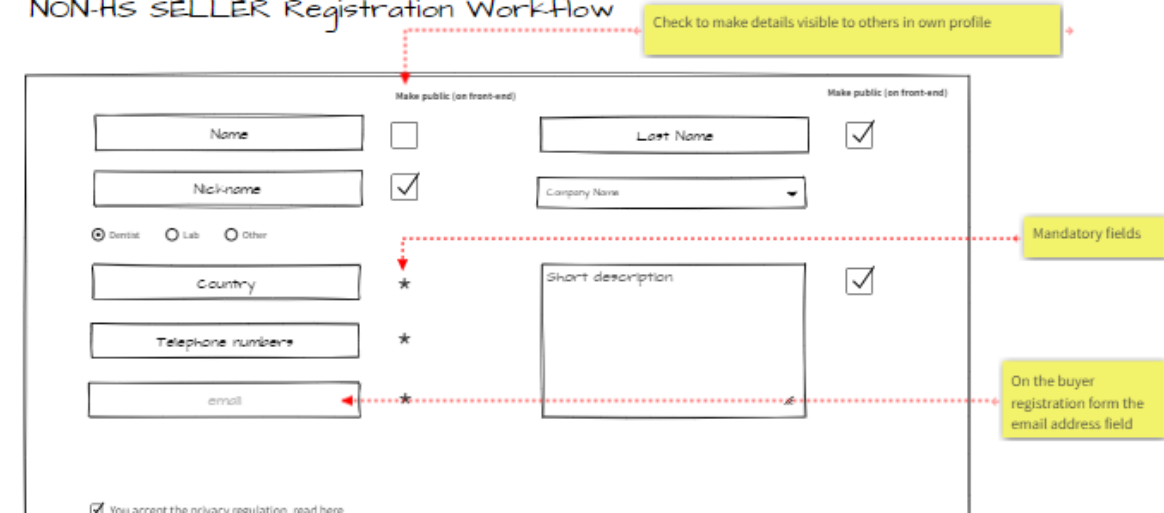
NON-HS SELLER Registration Workflow

Check to make details visible to others in own profile

Make public (on front-end)

Make public (on front-end)

Name

Last Name

Nick-name

Company Name

Dentist Lab Other

Mandatory fields

Country

*

Short description

Telephone numbers

*

email

*

On the buyer registration form the email address field

You accept the privacy regulation, read here